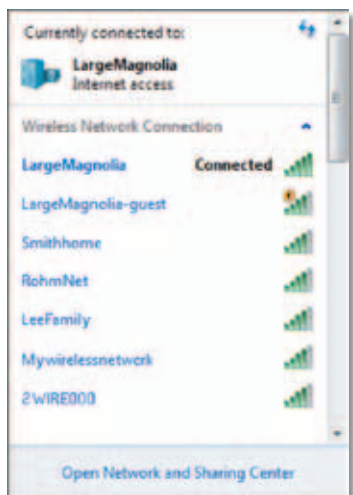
Currently connected to:

LargeMagnolia
Internet access

Wireless Network Connection

LargeMagnolia Connected

LargeMagnolia-guest

Smithhome

RohmNet

LeeFamily

Mywirelessnetwork

2WIRE000

Open Network and Sharing Center